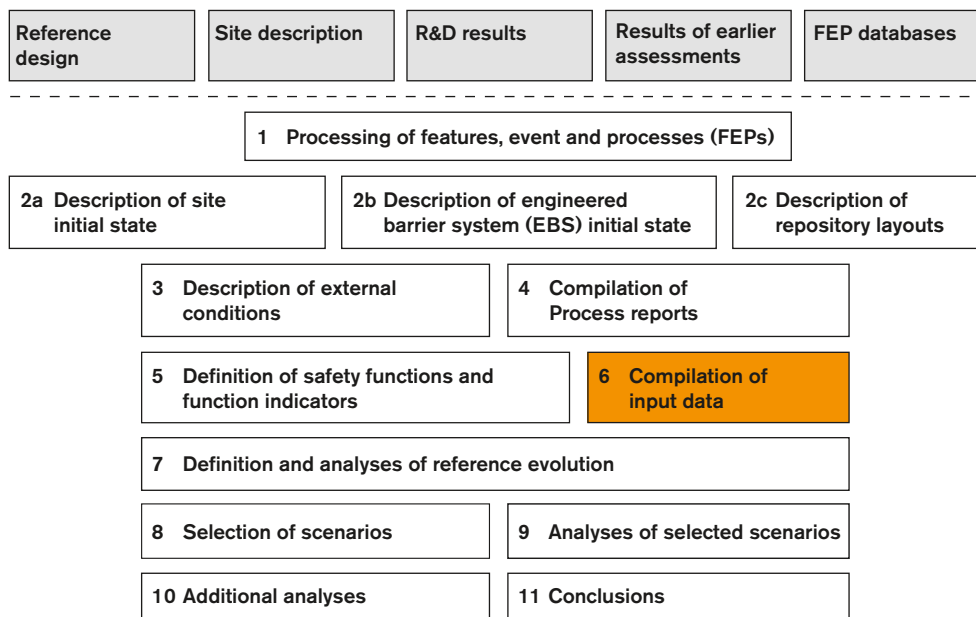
Reference design

Site description

R&D results

Results of earlier assessments

FEP databases

1 Processing of features, event and processes (FEPs)

2a Description of site initial state

2b Description of engineered barrier system (EBS) initial state

2c Description of repository layouts

3 Description of external conditions

4 Compilation of Process reports

5 Definition of safety functions and function indicators

6 Compilation of input data

7 Definition and analyses of reference evolution

8 Selection of scenarios

9 Analyses of selected scenarios

10 Additional analyses

11 Conclusions